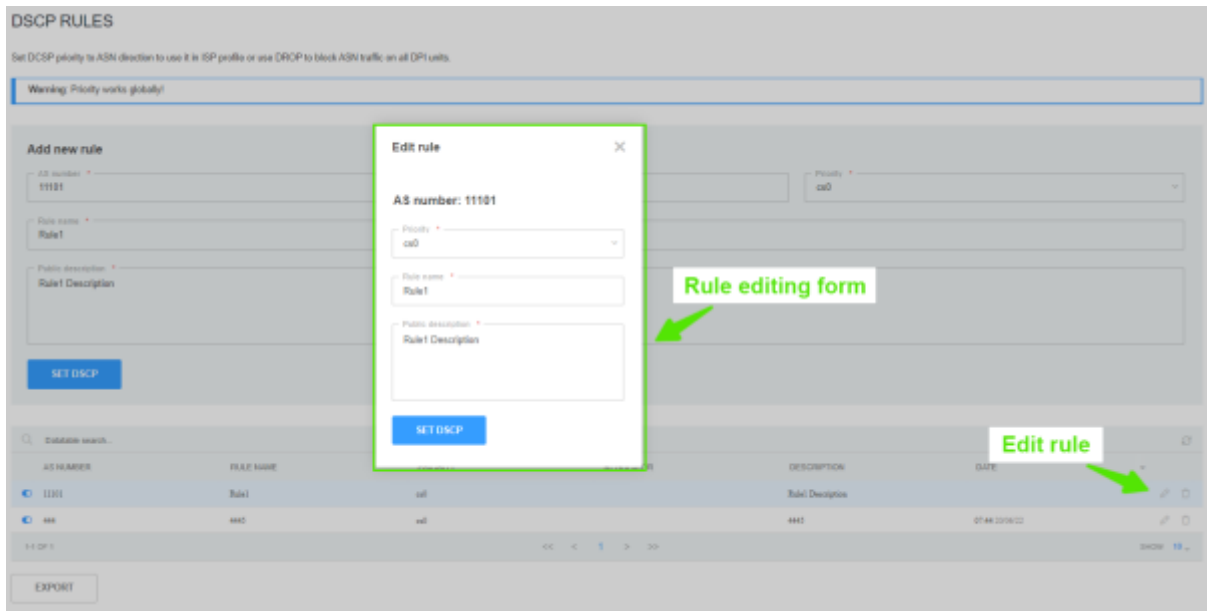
DSCP RULES

Set DCSP priority to ASN direction to use it in ISP profile or use DROP to block ASN traffic on all DPI units.

Warning: Priority works globally!

Add new rule

AS number *
11101

Priority *
cs0

Rule name *
Rule1

Public description *
Rule1 Description

SET DSCP

Edit rule

AS number: 11101

Priority *
cs0

Rule name *
Rule1

Public description *
Rule1 Description

SET DSCP

Rule editing form

Edit rule

Datatable search...

| AS NUMBER | RULE NAME | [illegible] | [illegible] | DESCRIPTION | DATE |
|---|---|---|---|---|---|
| 11101 | Rule1 | cs0 | | Rule1 Description | |
| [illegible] | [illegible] | cs0 | | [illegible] | 07:44 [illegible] |

1-1 OF 1

<< < 1 > >>

SHOW 10

EXPORT